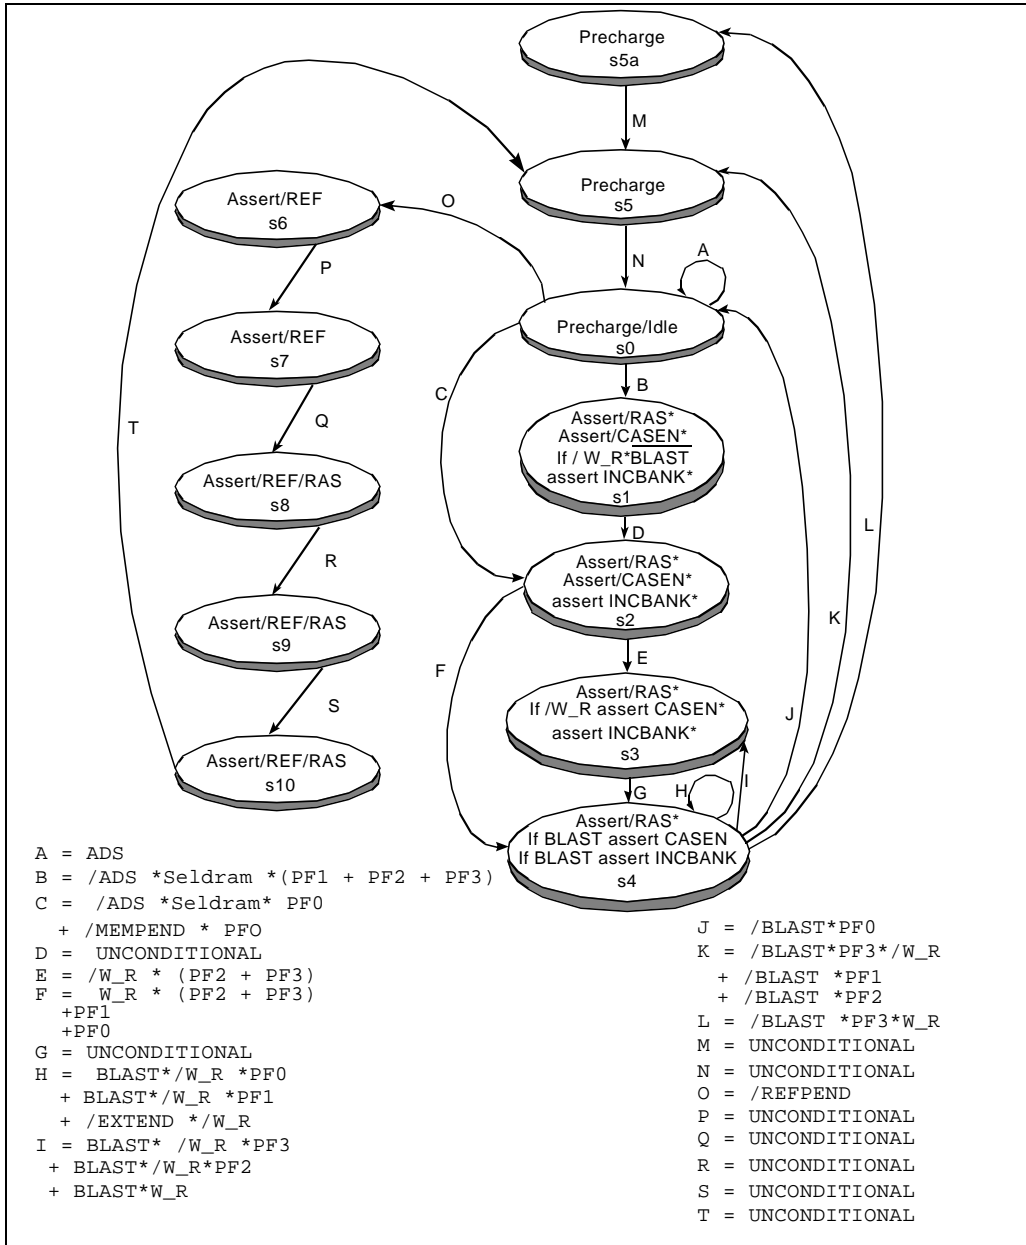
Precharge
s5a

M

Precharge
s5

Assert/REF
s6

O

N

A

Precharge/Idle
s0

P

Assert/REF
s7

B

C

Assert/RAS*
Assert/CASEN*
If / W_R*BLAST
assert INCBANK*
s1

T

Q

Assert/REF/RAS
s8

L

D

Assert/RAS*
Assert/CASEN*
assert INCBANK*
s2

R

Assert/REF/RAS
s9

K

F

E

Assert/RAS*
If /W_R assert CASEN*
assert INCBANK*
s3

J

S

Assert/REF/RAS
s10

I

G

H

Assert/RAS*
If BLAST assert CASEN
If BLAST assert INCBANK
s4

A = ADS
B = /ADS *Seldram *(PF1 + PF2 + PF3)
C = /ADS *Seldram* PF0
+ /MEMPEND * PFO
D = UNCONDITIONAL
E = /W_R * (PF2 + PF3)
F = W_R * (PF2 + PF3)
+PF1
+PF0
G = UNCONDITIONAL
H = BLAST*/W_R *PF0
+ BLAST*/W_R *PF1
+ /EXTEND */W_R
I = BLAST* /W_R *PF3
+ BLAST*/W_R*PF2
+ BLAST*W_R

J = /BLAST*PF0
K = /BLAST*PF3*/W_R
+ /BLAST *PF1
+ /BLAST *PF2
L = /BLAST *PF3*W_R
M = UNCONDITIONAL
N = UNCONDITIONAL
O = /REFPEND
P = UNCONDITIONAL
Q = UNCONDITIONAL
R = UNCONDITIONAL
S = UNCONDITIONAL
T = UNCONDITIONAL